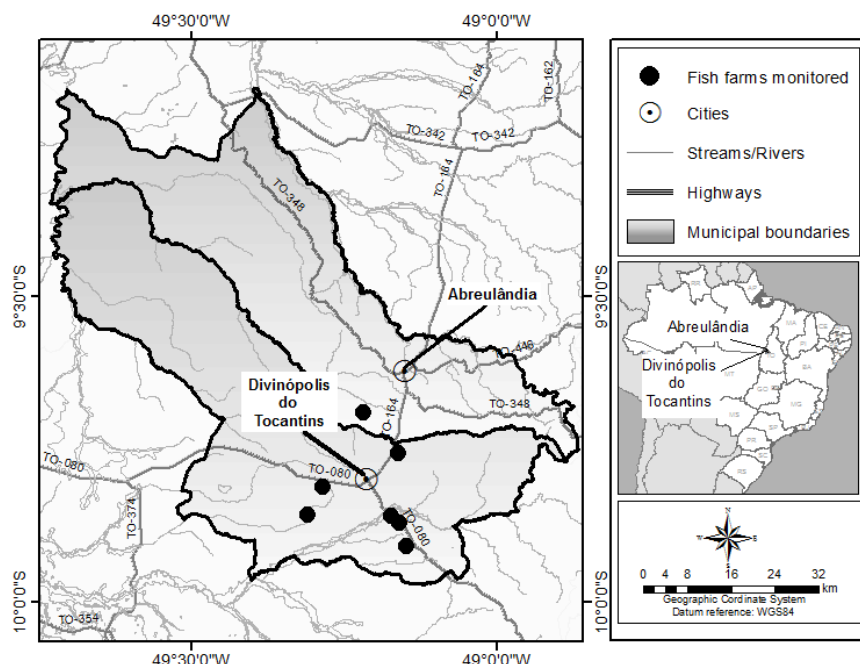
49°30'0"W
49°0'0"W

Fish farms monitored
Cities
Streams/Rivers
Highways
Municipal boundaries

TO-164
TO-162
TO-342
TO-342
TO-164
TO-348
9°30'0"S
9°30'0"S
Abreulândia
TO-446
Divinópolis do Tocantins
TO-348
TO-164
TO-080
TO-080
TO-374
TO-080
TO-354
10°0'0"S
10°0'0"S

Abreulândia
Divinópolis do Tocantins

0 4 8 16 24 32 km
Geographic Coordinate System
Datum reference: WGS84

49°30'0"W
49°0'0"W